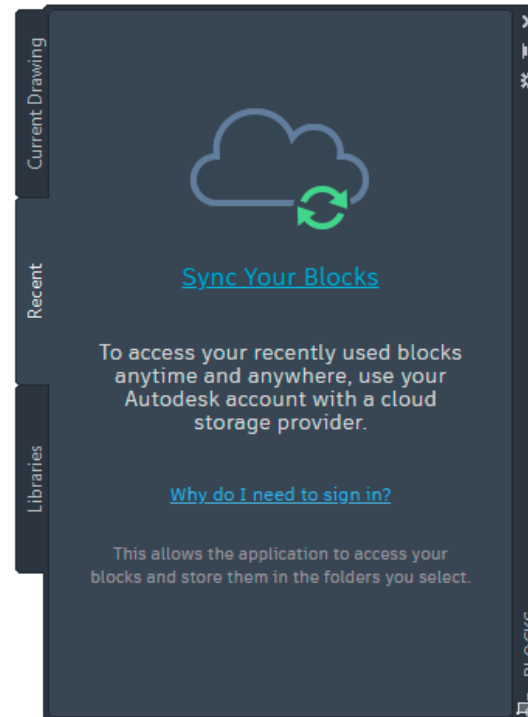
Current Drawing

Recent

Libraries

Sync Your Blocks

To access your recently used blocks anytime and anywhere, use your Autodesk account with a cloud storage provider.

Why do I need to sign in?

This allows the application to access your blocks and store them in the folders you select.

BLOCKS